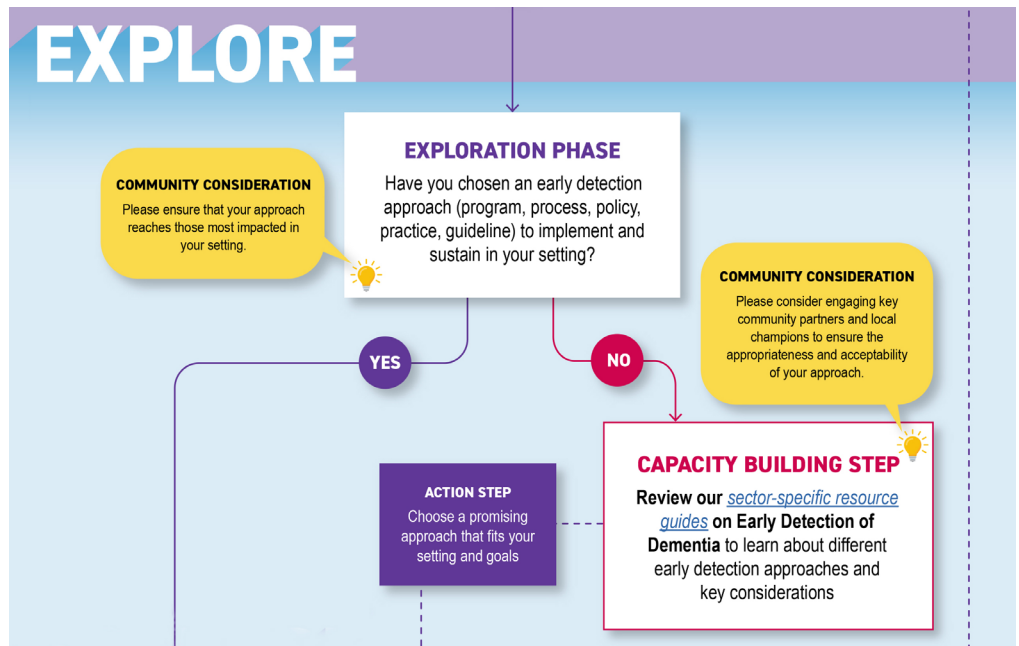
EXPLORE

EXPLORATION PHASE

Have you chosen an early detection approach (program, process, policy, practice, guideline) to implement and sustain in your setting?

COMMUNITY CONSIDERATION

Please ensure that your approach reaches those most impacted in your setting.

COMMUNITY CONSIDERATION

Please consider engaging key community partners and local champions to ensure the appropriateness and acceptability of your approach.

YES

NO

CAPACITY BUILDING STEP

Review our sector-specific resource guides on Early Detection of Dementia to learn about different early detection approaches and key considerations

ACTION STEP

Choose a promising approach that fits your setting and goals